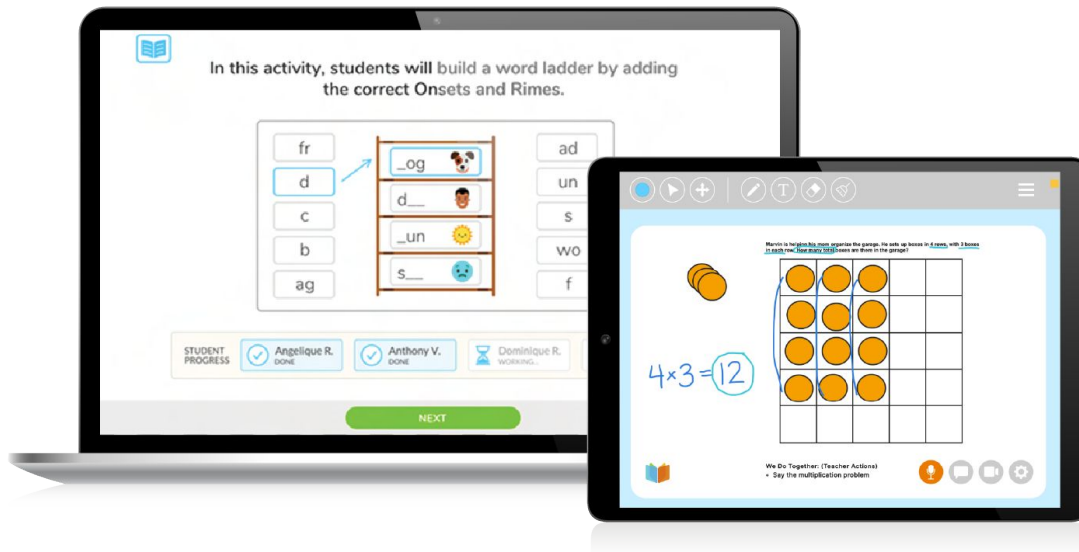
In this activity, students will build a word ladder by adding the correct Onsets and Rimes.

fr
d
c
b
ag

_og
d__
_un
s__

ad
un
s
wo
f

STUDENT PROGRESS
Angelique R. DONE
Anthony V. DONE
Dominique R. WORKING...

NEXT

Marvin is helping his mom organize the garage. He sets up boxes in 4 rows, with 3 boxes in each row. How many total boxes are there in the garage?

$4 \times 3 = 12$

We Do Together: (Teacher Actions)
• Say the multiplication problem